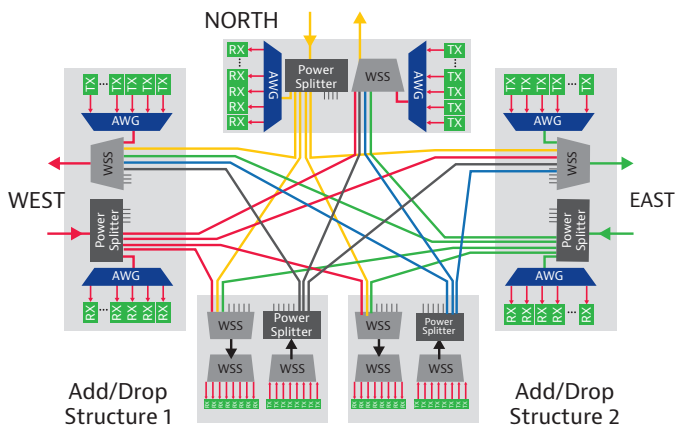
NORTH

RX
RX
RX
RX
RX
AWG
Power Splitter
WSS
AWG
TX
TX
TX
TX
TX

TX TX ... TX TX TX
AWG
WSS
WEST
Power Splitter
AWG
RX RX ... RX RX RX

TX TX TX ... TX TX
AWG
WSS
EAST
WSS
Power Splitter
AWG
RX RX RX ... RX RX

WSS
Power Splitter
WSS
WSS
RX RX RX RX RX RX
TX TX TX TX TX TX

WSS
Power Splitter
WSS
WSS
RX RX RX RX RX RX
TX TX TX TX TX TX

Add/Drop
Structure 1

Add/Drop
Structure 2